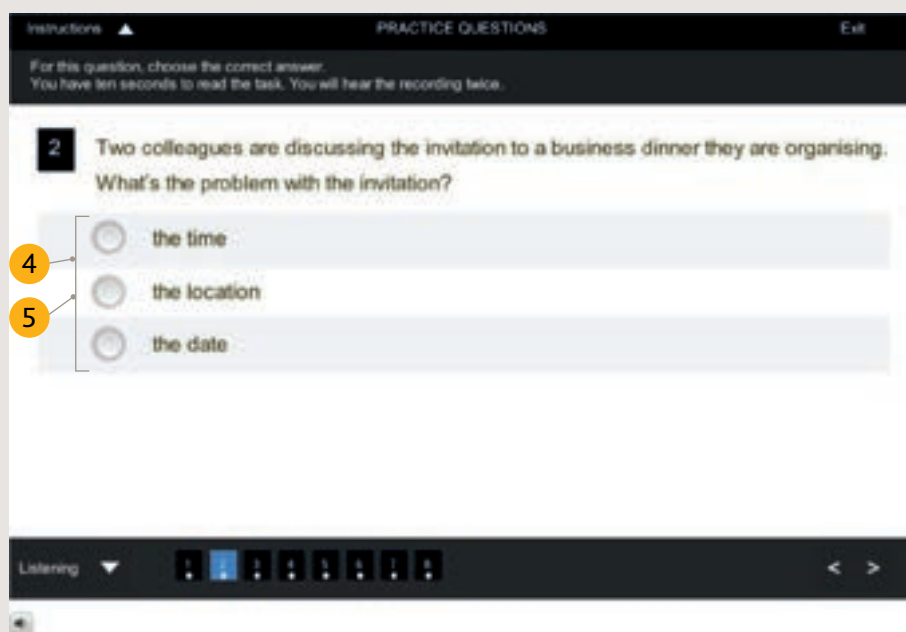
Instructions ▲ PRACTICE QUESTIONS Exit

For this question, choose the correct answer.
You have ten seconds to read the task. You will hear the recording twice.

2 Two colleagues are discussing the invitation to a business dinner they are organising. What's the problem with the invitation?

4
5

the time

the location

the date

Listening ▼

< >